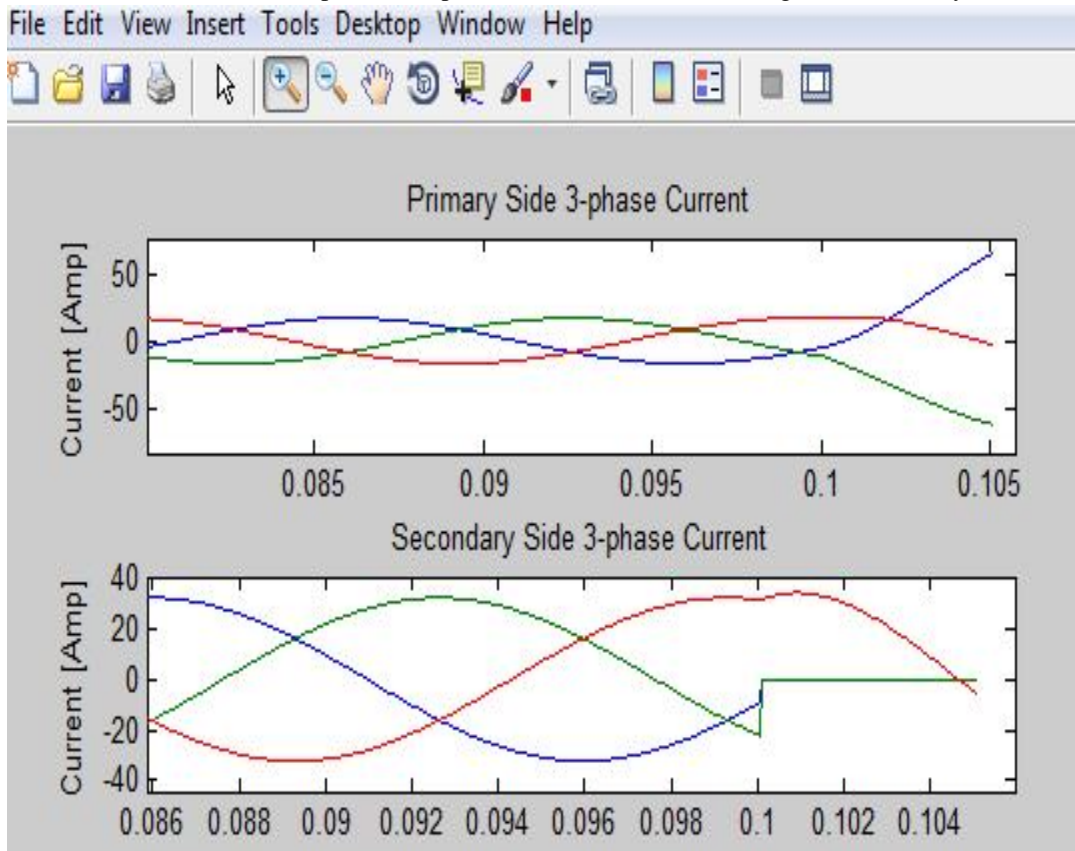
File Edit View Insert Tools Desktop Window Help

Primary Side 3-phase Current

Current [Amp]

50
0
-50

0.085 0.09 0.095 0.1 0.105

Secondary Side 3-phase Current

Current [Amp]

40
20
0
-20
-40

0.086 0.088 0.09 0.092 0.094 0.096 0.098 0.1 0.102 0.104